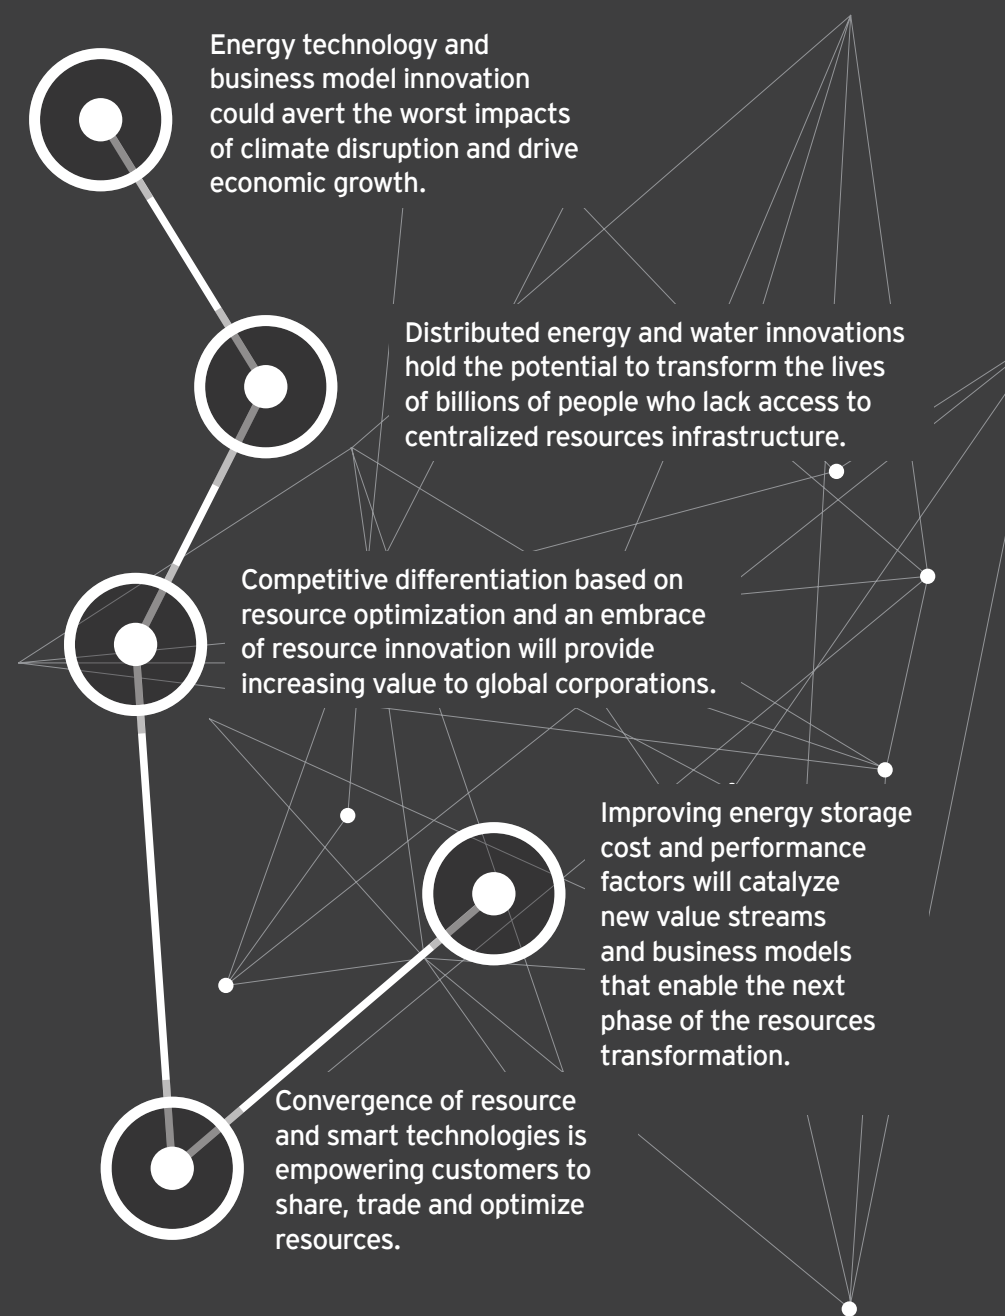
Energy technology and business model innovation could avert the worst impacts of climate disruption and drive economic growth.

Distributed energy and water innovations hold the potential to transform the lives of billions of people who lack access to centralized resources infrastructure.

Competitive differentiation based on resource optimization and an embrace of resource innovation will provide increasing value to global corporations.

Improving energy storage cost and performance factors will catalyze new value streams and business models that enable the next phase of the resources transformation.

Convergence of resource and smart technologies is empowering customers to share, trade and optimize resources.